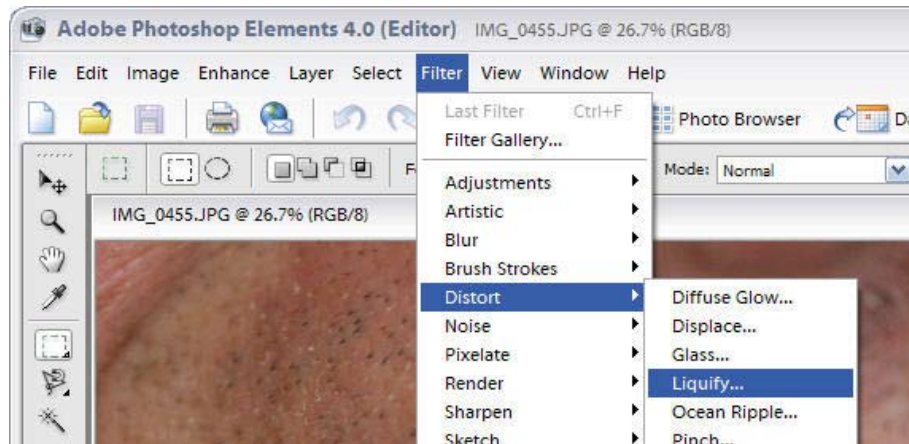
Adobe Photoshop Elements 4.0 (Editor) IMG_0455.JPG @ 26.7% (RGB/8)

File Edit Image Enhance Layer Select Filter View Window Help

Photo Browser Da

F

Mode: Normal

IMG_0455.JPG @ 26.7% (RGB/8)

Last Filter Ctrl+F
Filter Gallery...
Adjustments
Artistic
Blur
Brush Strokes
Distort
Noise
Pixelate
Render
Sharpen
Sketch

Diffuse Glow...
Displace...
Glass...
Liquify...
Ocean Ripple...
Pinch...